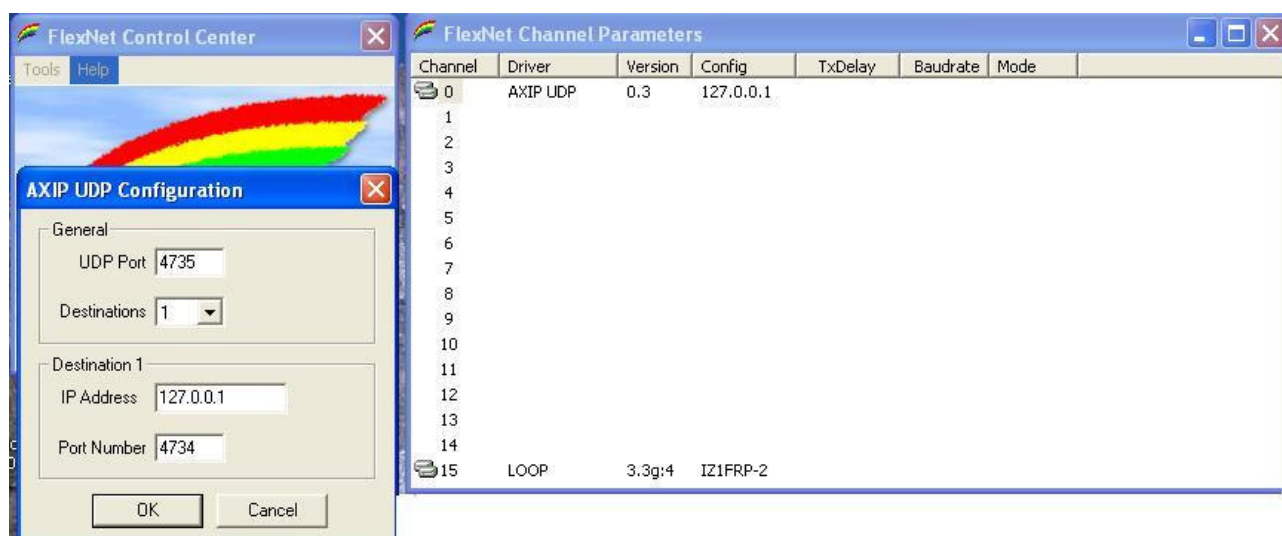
FlexNet Control Center

Tools Help

AXIP UDP Configuration

General

UDP Port 4735

Destinations 1

Destination 1

IP Address 127.0.0.1

Port Number 4734

OK Cancel

FlexNet Channel Parameters

| Channel | Driver | Version | Config | TxDelay | Baudrate | Mode |
|---|---|---|---|---|---|---|
| 0 | AXIP UDP | 0.3 | 127.0.0.1 | | | |
| 1 | | | | | | |
| 2 | | | | | | |
| 3 | | | | | | |
| 4 | | | | | | |
| 5 | | | | | | |
| 6 | | | | | | |
| 7 | | | | | | |
| 8 | | | | | | |
| 9 | | | | | | |
| 10 | | | | | | |
| 11 | | | | | | |
| 12 | | | | | | |
| 13 | | | | | | |
| 14 | | | | | | |
| 15 | LOOP | 3.3g:4 | IZ1FRP-2 | | | |